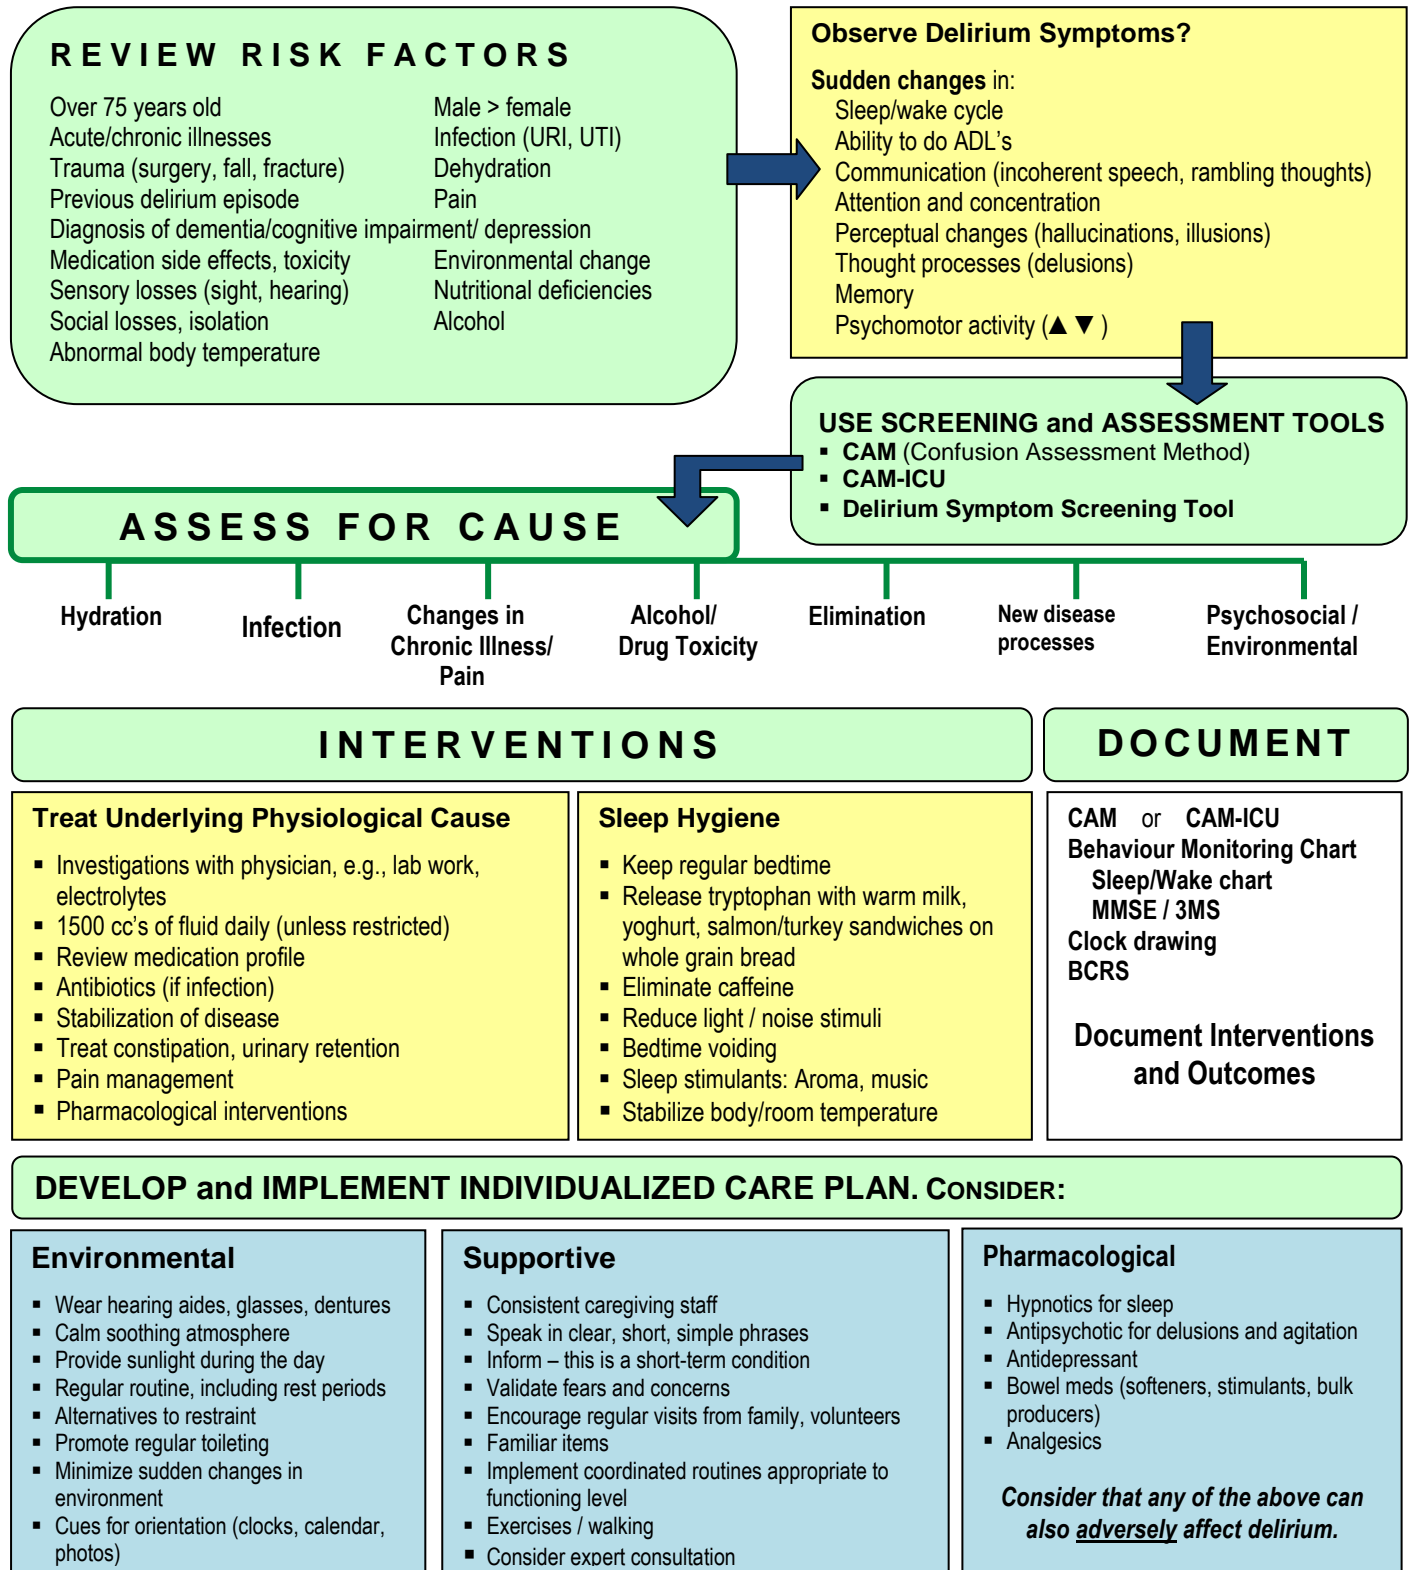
REVIEW RISK FACTORS

Over 75 years old
Acute/chronic illnesses
Trauma (surgery, fall, fracture)
Previous delirium episode
Diagnosis of dementia/cognitive impairment/ depression
Medication side effects, toxicity
Sensory losses (sight, hearing)
Social losses, isolation
Abnormal body temperature

Male > female
Infection (URI, UTI)
Dehydration
Pain
Environmental change
Nutritional deficiencies
Alcohol

Observe Delirium Symptoms?

Sudden changes in:
Sleep/wake cycle
Ability to do ADL's
Communication (incoherent speech, rambling thoughts)
Attention and concentration
Perceptual changes (hallucinations, illusions)
Thought processes (delusions)
Memory
Psychomotor activity (▲▼)

USE SCREENING and ASSESSMENT TOOLS
▪ CAM (Confusion Assessment Method)
▪ CAM-ICU
▪ Delirium Symptom Screening Tool

ASSESS FOR CAUSE

Hydration
Infection
Changes in Chronic Illness/ Pain
Alcohol/ Drug Toxicity
Elimination
New disease processes
Psychosocial / Environmental

INTERVENTIONS

DOCUMENT

Treat Underlying Physiological Cause
▪ Investigations with physician, e.g., lab work, electrolytes
▪ 1500 cc's of fluid daily (unless restricted)
▪ Review medication profile
▪ Antibiotics (if infection)
▪ Stabilization of disease
▪ Treat constipation, urinary retention
▪ Pain management
▪ Pharmacological interventions

Sleep Hygiene
▪ Keep regular bedtime
▪ Release tryptophan with warm milk, yoghurt, salmon/turkey sandwiches on whole grain bread
▪ Eliminate caffeine
▪ Reduce light / noise stimuli
▪ Bedtime voiding
▪ Sleep stimulants: Aroma, music
▪ Stabilize body/room temperature

CAM or CAM-ICU
Behaviour Monitoring Chart
Sleep/Wake chart
MMSE / 3MS
Clock drawing
BCRS

Document Interventions and Outcomes

DEVELOP and IMPLEMENT INDIVIDUALIZED CARE PLAN. CONSIDER:

Environmental
▪ Wear hearing aides, glasses, dentures
▪ Calm soothing atmosphere
▪ Provide sunlight during the day
▪ Regular routine, including rest periods
▪ Alternatives to restraint
▪ Promote regular toileting
▪ Minimize sudden changes in environment
▪ Cues for orientation (clocks, calendar, photos)

Supportive
▪ Consistent caregiving staff
▪ Speak in clear, short, simple phrases
▪ Inform – this is a short-term condition
▪ Validate fears and concerns
▪ Encourage regular visits from family, volunteers
▪ Familiar items
▪ Implement coordinated routines appropriate to functioning level
▪ Exercises / walking
▪ Consider expert consultation

Pharmacological
▪ Hypnotics for sleep
▪ Antipsychotic for delusions and agitation
▪ Antidepressant
▪ Bowel meds (softeners, stimulants, bulk producers)
▪ Analgesics

Consider that any of the above can also adversely affect delirium.